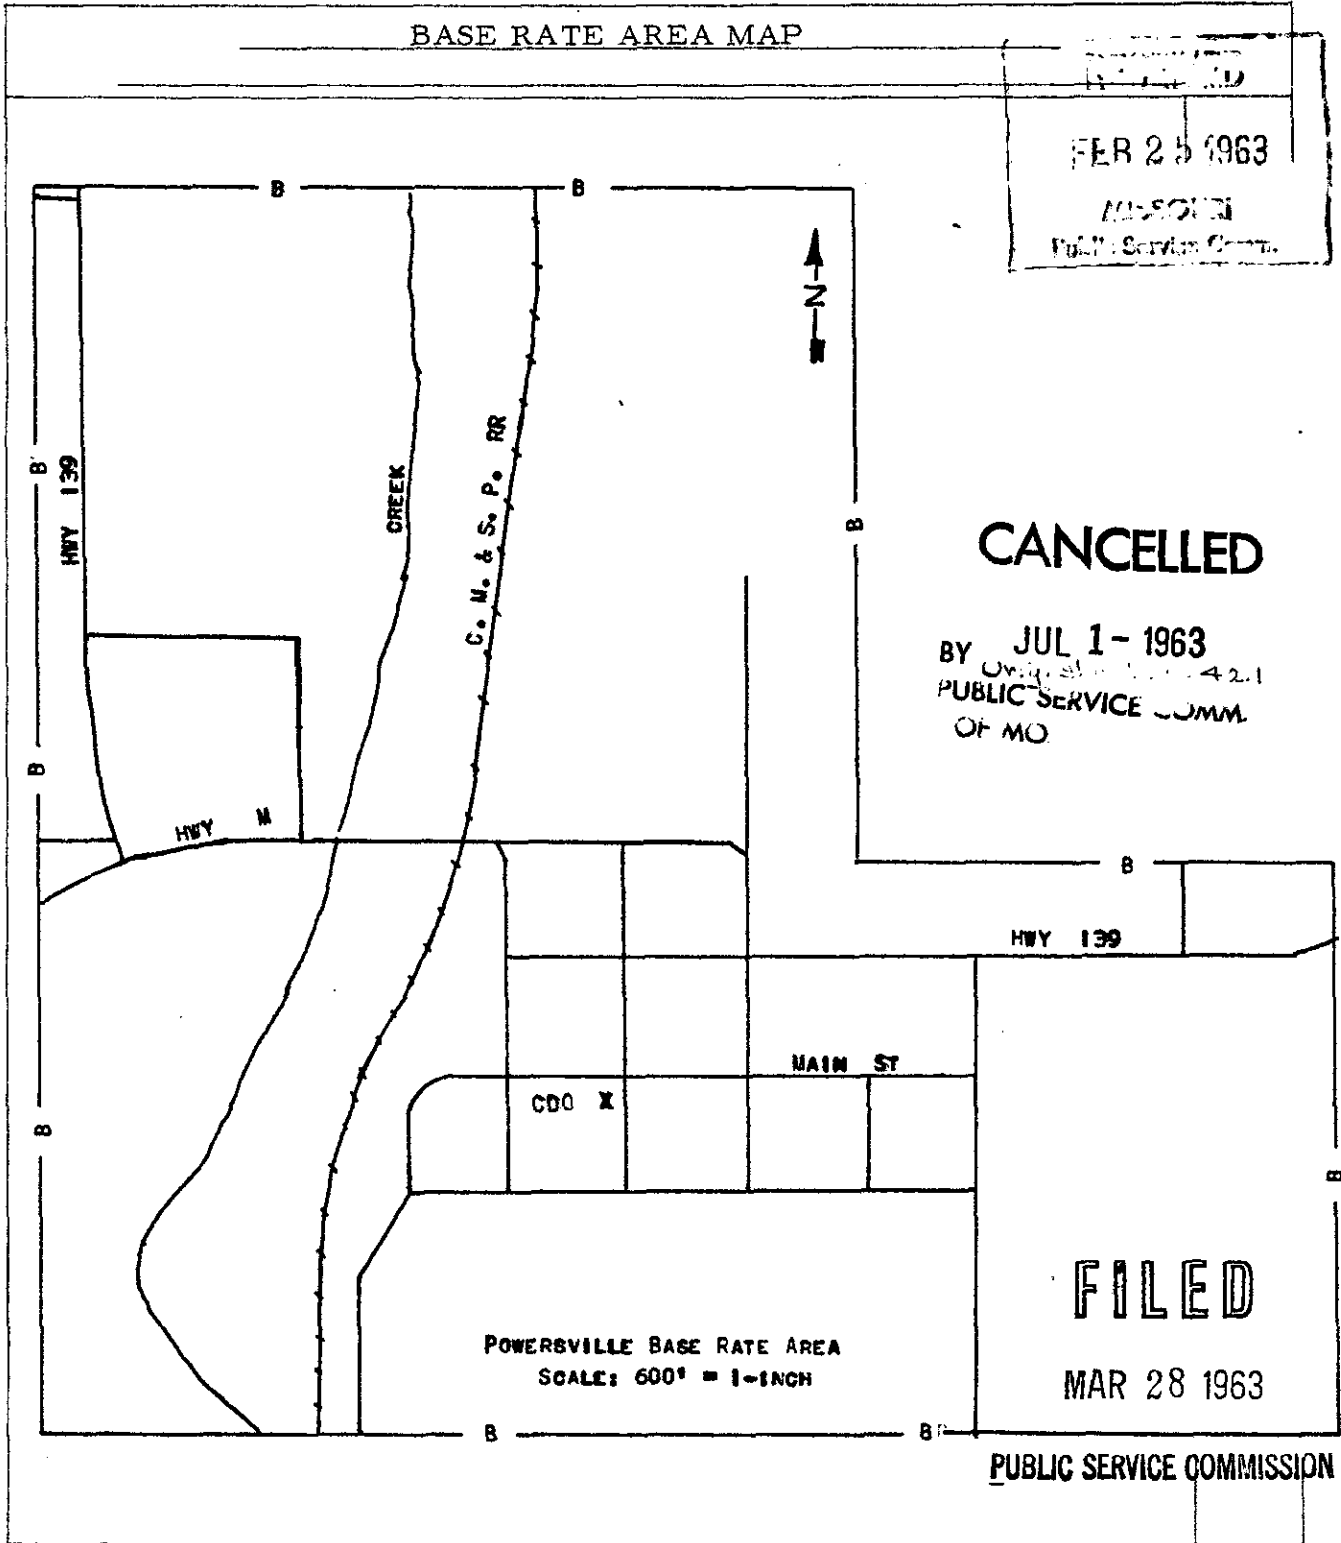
BASE RATE AREA MAP

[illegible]

FEB 25 1963

MISSOURI
Public Service Comm.

N

B B B B B B B B B B B

HWY 139

CREEK

C. M. & S. P. RR

CANCELLED

BY JUL 1 - 1963
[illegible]
PUBLIC SERVICE COMM.
OF MO.

HWY M

HWY 139

MAIN ST

CDO X

FILED

MAR 28 1963

PUBLIC SERVICE COMMISSION

POWERSVILLE BASE RATE AREA
SCALE: 600' = 1-INCH